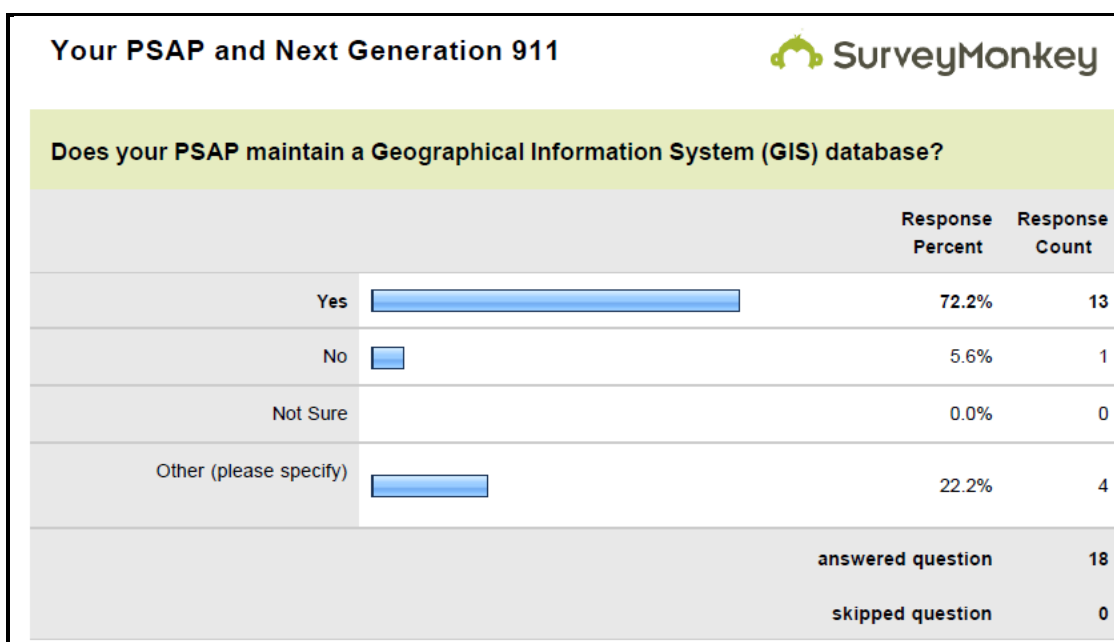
Your PSAP and Next Generation 911

SurveyMonkey

Does your PSAP maintain a Geographical Information System (GIS) database?

| | Response Percent | Response Count |
|---|---|---|
| Yes | 72.2% | 13 |
| No | 5.6% | 1 |
| Not Sure | 0.0% | 0 |
| Other (please specify) | 22.2% | 4 |
| | answered question | 18 |
| | skipped question | 0 |